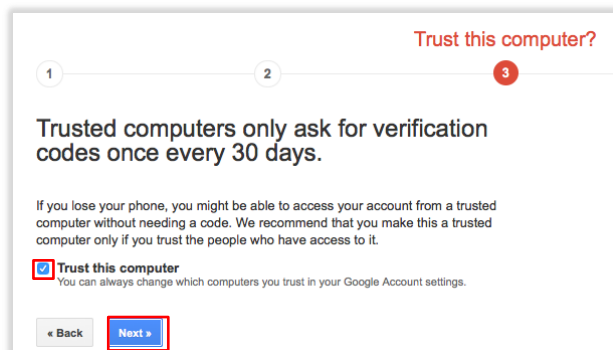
Trust this computer?

1

2

3

Trusted computers only ask for verification codes once every 30 days.

If you lose your phone, you might be able to access your account from a trusted computer without needing a code. We recommend that you make this a trusted computer only if you trust the people who have access to it.

Trust this computer
You can always change which computers you trust in your Google Account settings.

« Back

Next »